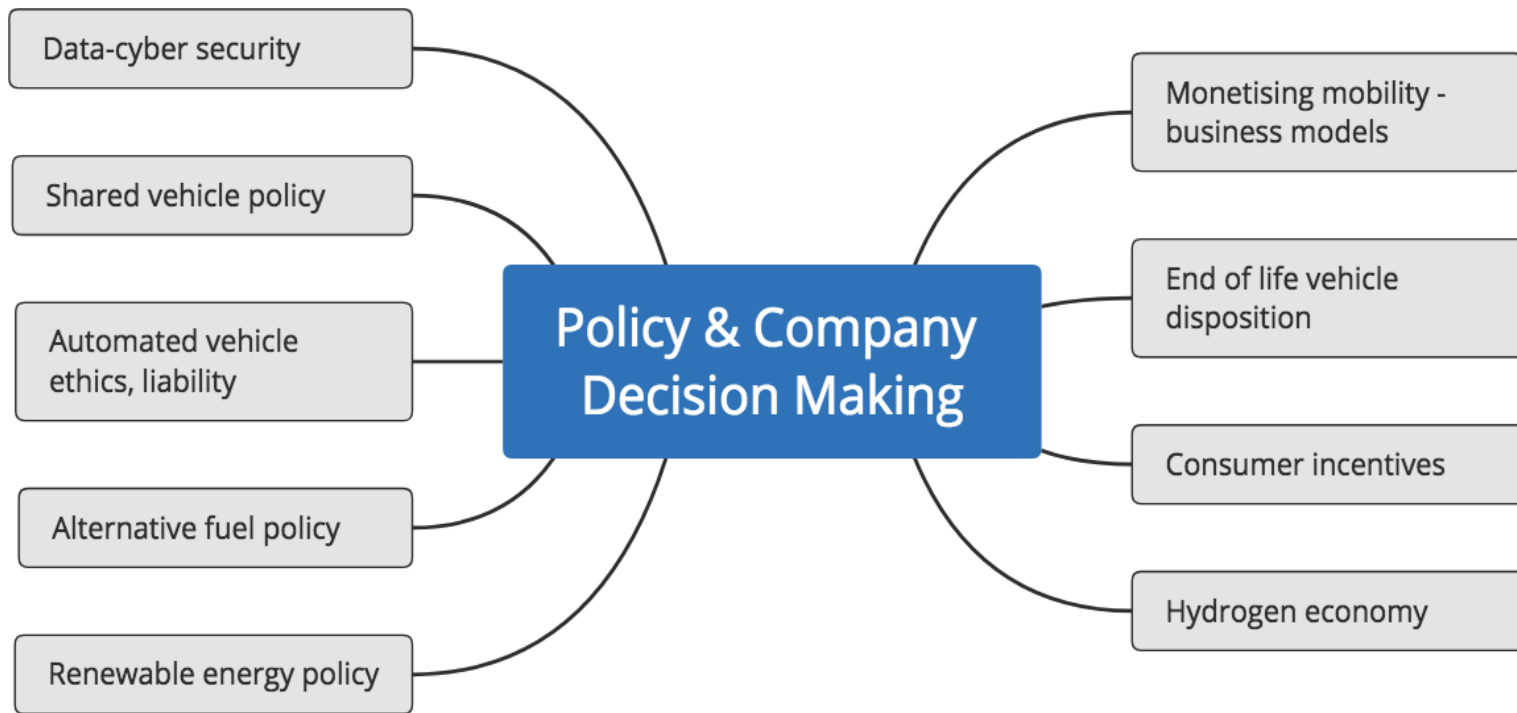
Policy & Company Decision Making

Data-cyber security

Shared vehicle policy

Automated vehicle ethics, liability

Alternative fuel policy

Renewable energy policy

Monetising mobility - business models

End of life vehicle disposition

Consumer incentives

Hydrogen economy